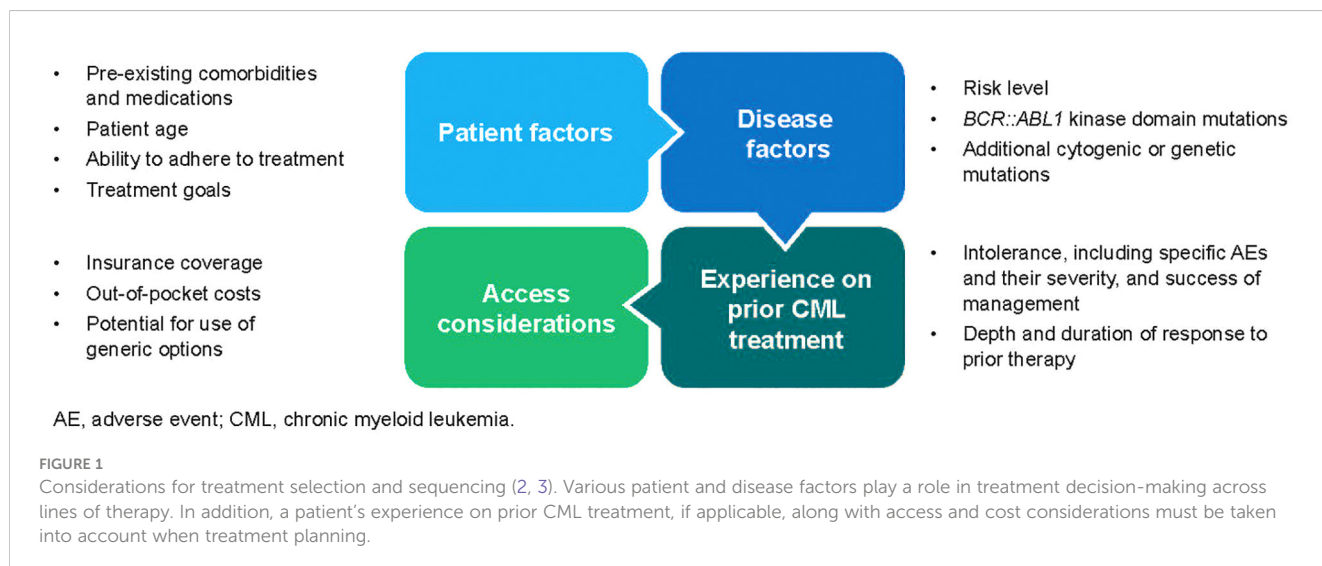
- Pre-existing comorbidities and medications
- Patient age
- Ability to adhere to treatment
- Treatment goals

Patient factors

Disease factors

- Risk level
- *BCR::ABL1* kinase domain mutations
- Additional cytogenic or genetic mutations

- Insurance coverage
- Out-of-pocket costs
- Potential for use of generic options

Access considerations

Experience on prior CML treatment

- Intolerance, including specific AEs and their severity, and success of management
- Depth and duration of response to prior therapy

AE, adverse event; CML, chronic myeloid leukemia.

FIGURE 1
Considerations for treatment selection and sequencing (2, 3). Various patient and disease factors play a role in treatment decision-making across lines of therapy. In addition, a patient's experience on prior CML treatment, if applicable, along with access and cost considerations must be taken into account when treatment planning.